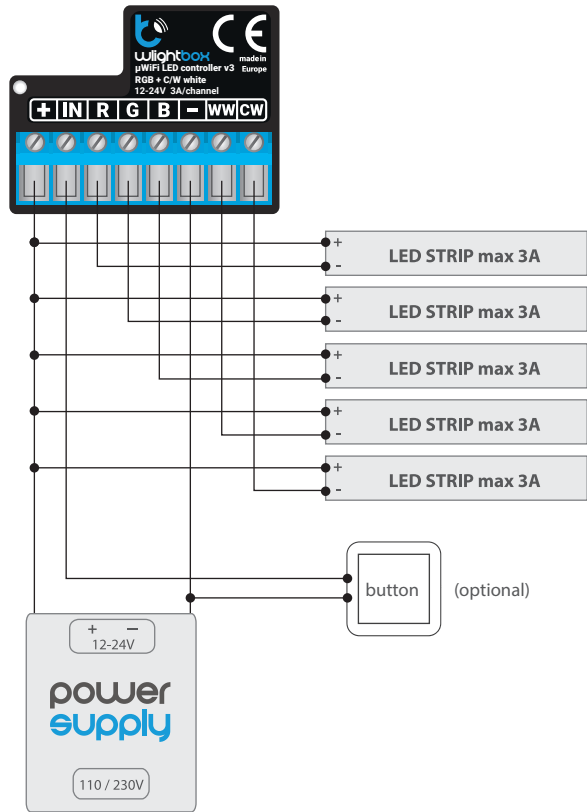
wlightbox
μWiFi LED controller v3
RGB + C/W white
12-24V 3A/channel
CE
made in Europe

+ IN R G B − WW CW

+ − LED STRIP max 3A
+ − LED STRIP max 3A
+ − LED STRIP max 3A
+ − LED STRIP max 3A
+ − LED STRIP max 3A

button (optional)

+ −
12-24V

power supply

110 / 230V